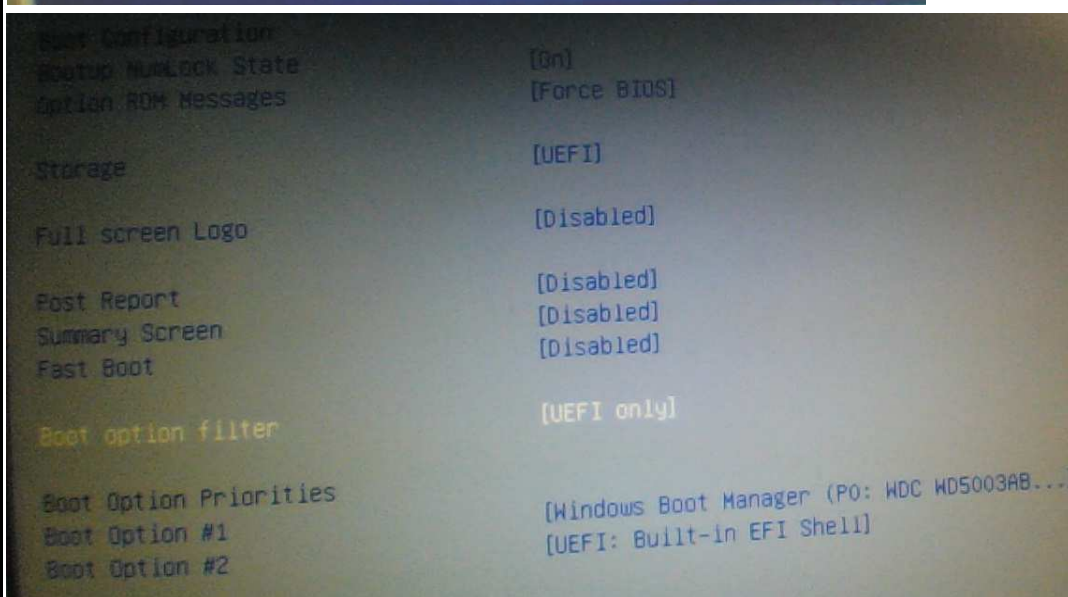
Post Configuration
Bootup NumLock State [On]
Option ROM Messages [Force BIOS]

Storage [UEFI]

Full screen Logo [Disabled]

Post Report [Disabled]
Summary Screen [Disabled]
Fast Boot [Disabled]

Boot option filter [UEFI only]

Boot Option Priorities
Boot Option #1 [Windows Boot Manager (P0: WDC WD5003AB...
Boot Option #2 [UEFI: Built-in EFI Shell]